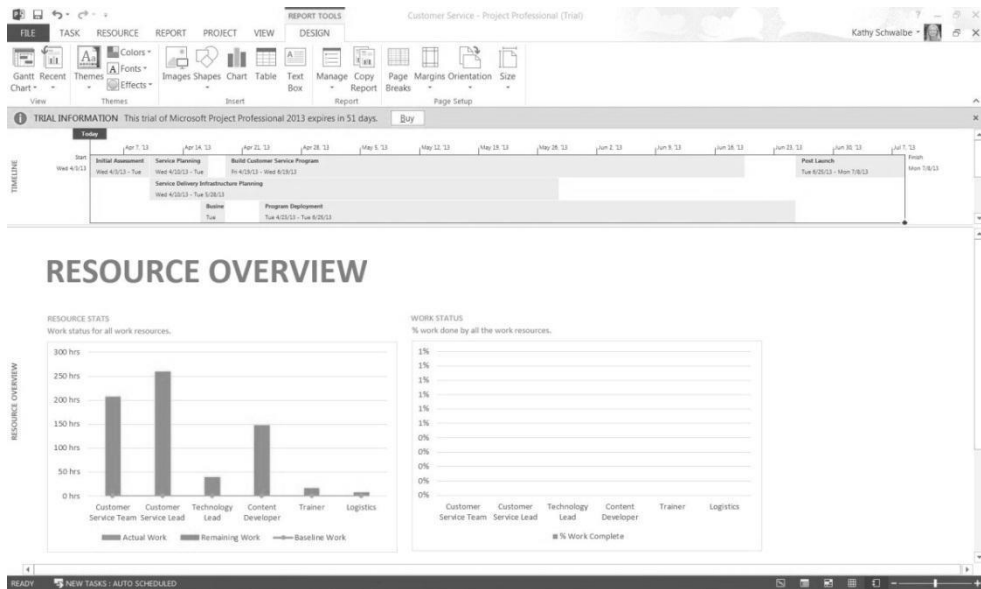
REPORT TOOLS
Customer Service - Project Professional (Trial)
? – ☐ ×
FILE TASK RESOURCE REPORT PROJECT VIEW DESIGN
Kathy Schwalbe
Gantt Chart Recent Themes Colors Fonts Effects Images Shapes Chart Table Text Box Manage Copy Report Page Breaks Margins Orientation Size
View Themes Insert Report Page Setup

TRIAL INFORMATION This trial of Microsoft Project Professional 2013 expires in 51 days. Buy

TIMELINE
Today
Apr 7, '13 Apr 14, '13 Apr 21, '13 Apr 28, '13 May 5, '13 May 12, '13 May 19, '13 May 26, '13 Jun 2, '13 Jun 9, '13 Jun 16, '13 Jun 23, '13 Jun 30, '13 Jul 7, '13
Start Wed 4/3/13
Initial Assessment Wed 4/3/13 - Tue
Service Planning Wed 4/10/13 - Tue
Build Customer Service Program Fri 4/19/13 - Wed 6/19/13
Post Launch Tue 6/25/13 - Mon 7/8/13
Finish Mon 7/8/13
Service Delivery Infrastructure Planning Wed 4/10/13 - Tue 5/28/13
Busine Tue
Program Deployment Tue 4/23/13 - Tue 6/25/13

RESOURCE OVERVIEW

RESOURCE OVERVIEW

RESOURCE STATS
Work status for all work resources.
300 hrs
250 hrs
200 hrs
150 hrs
100 hrs
50 hrs
0 hrs
Customer Service Team Customer Service Lead Technology Lead Content Developer Trainer Logistics
Actual Work Remaining Work Baseline Work

WORK STATUS
% work done by all the work resources.
1%
1%
1%
1%
1%
1%
0%
0%
0%
0%
0%
Customer Service Team Customer Service Lead Technology Lead Content Developer Trainer Logistics
% Work Complete

READY NEW TASKS : AUTO SCHEDULED